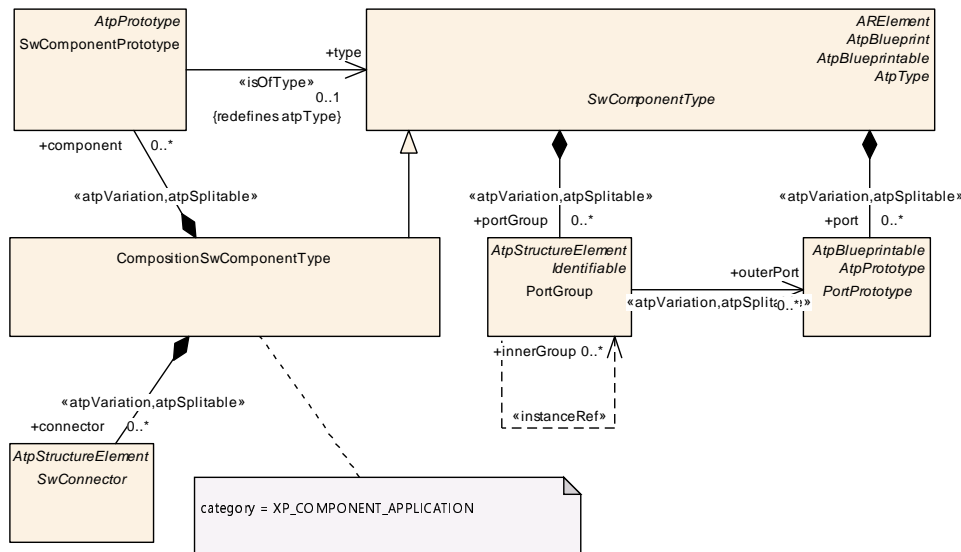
AtpPrototype
SwComponentPrototype

+type
«isOfType»
0..1
{redefines atpType}

ARElement
AtpBlueprint
AtpBlueprintable
AtpType

SwComponentType

+component 0..*

«atpVariation,atpSplitable»

CompositionSwComponentType

«atpVariation,atpSplitable»
+portGroup 0..*

«atpVariation,atpSplitable»
+port 0..*

AtpStructureElement
Identifiable
PortGroup

+outerPort
«atpVariation,atpSplit 0..*»

AtpBlueprintable
AtpPrototype
PortPrototype

+innerGroup 0..*

«instanceRef»

«atpVariation,atpSplitable»
+connector 0..*

AtpStructureElement
SwConnector

category = XP_COMPONENT_APPLICATION